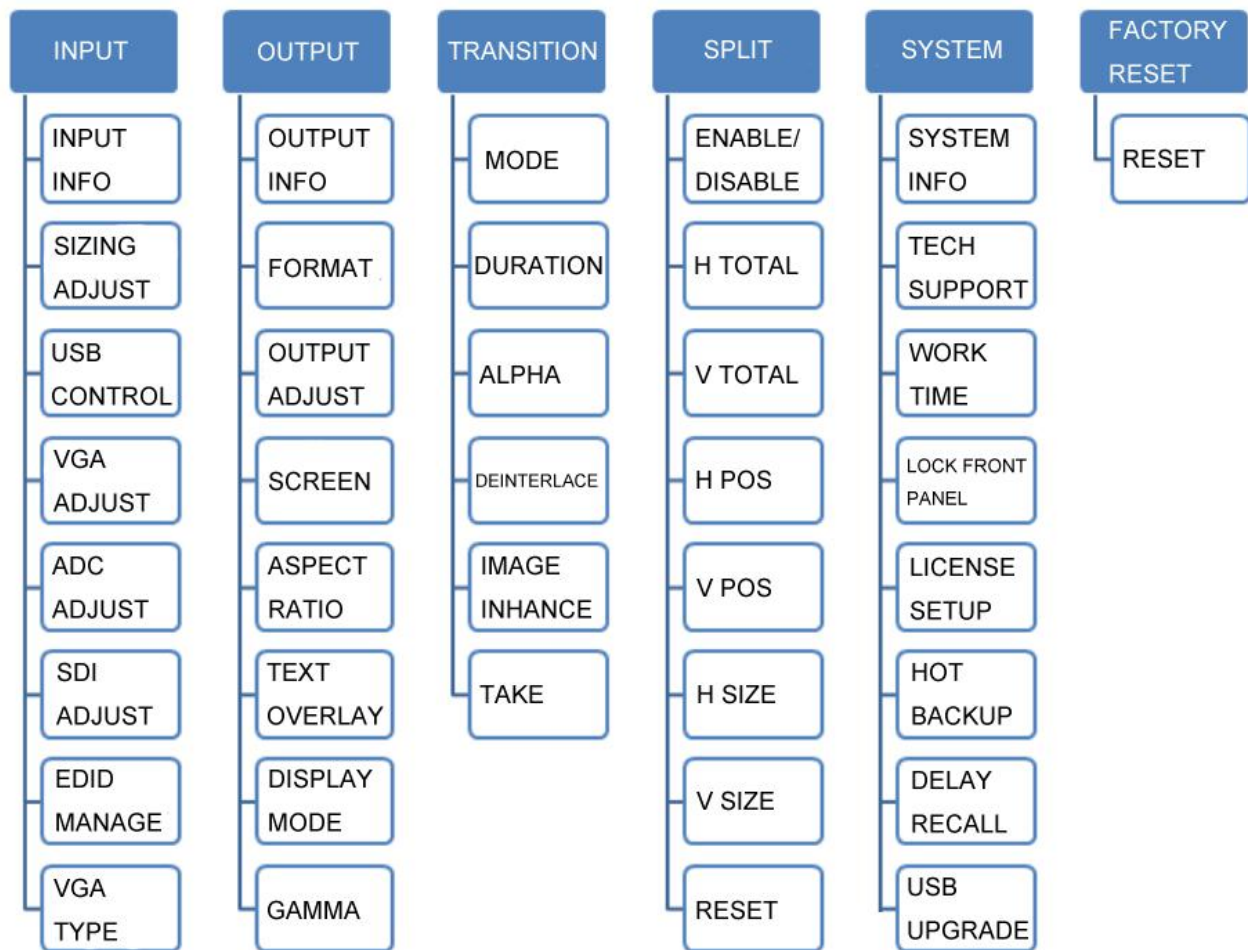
INPUT

INPUT INFO

SIZING ADJUST

USB CONTROL

VGA ADJUST

ADC ADJUST

SDI ADJUST

EDID MANAGE

VGA TYPE

OUTPUT

OUTPUT INFO

FORMAT

OUTPUT ADJUST

SCREEN

ASPECT RATIO

TEXT OVERLAY

DISPLAY MODE

GAMMA

TRANSITION

MODE

DURATION

ALPHA

DEINTERLACE

IMAGE INHANCE

TAKE

SPLIT

ENABLE/ DISABLE

H TOTAL

V TOTAL

H POS

V POS

H SIZE

V SIZE

RESET

SYSTEM

SYSTEM INFO

TECH SUPPORT

WORK TIME

LOCK FRONT PANEL

LICENSE SETUP

HOT BACKUP

DELAY RECALL

USB UPGRADE

FACTORY RESET

RESET